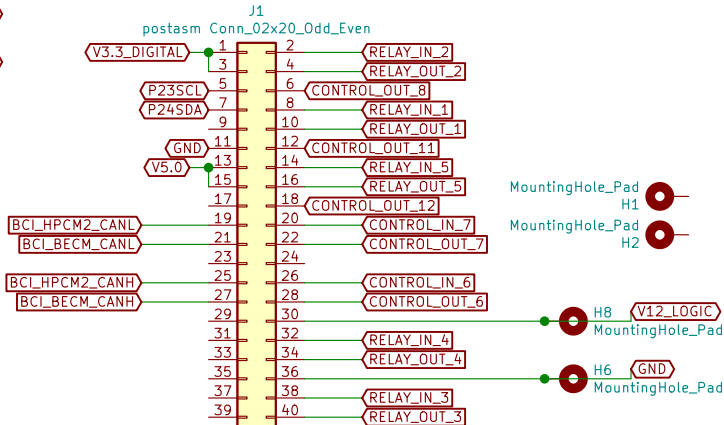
J1
postasm Conn_02x20_Odd_Even

V3.3_DIGITAL 1 2 RELAY_IN_2
3 4 RELAY_OUT_2
P23SCL 5 6 CONTROL_OUT_8
P24SDA 7 8 RELAY_IN_1
9 10 RELAY_OUT_1
GND 11 12 CONTROL_OUT_11
V5.0 13 14 RELAY_IN_5
15 16 RELAY_OUT_5
17 18 CONTROL_OUT_12
BCI_HPCM2_CANL 19 20 CONTROL_IN_7
BCI_BECM_CANL 21 22 CONTROL_OUT_7
23 24
BCI_HPCM2_CANH 25 26 CONTROL_IN_6
BCI_BECM_CANH 27 28 CONTROL_OUT_6
29 30
31 32 RELAY_IN_4
33 34 RELAY_OUT_4
35 36
37 38 RELAY_IN_3
39 40 RELAY_OUT_3

MountingHole_Pad
H1
MountingHole_Pad
H2
H8 V12_LOGIC
MountingHole_Pad
H6 GND
MountingHole_Pad